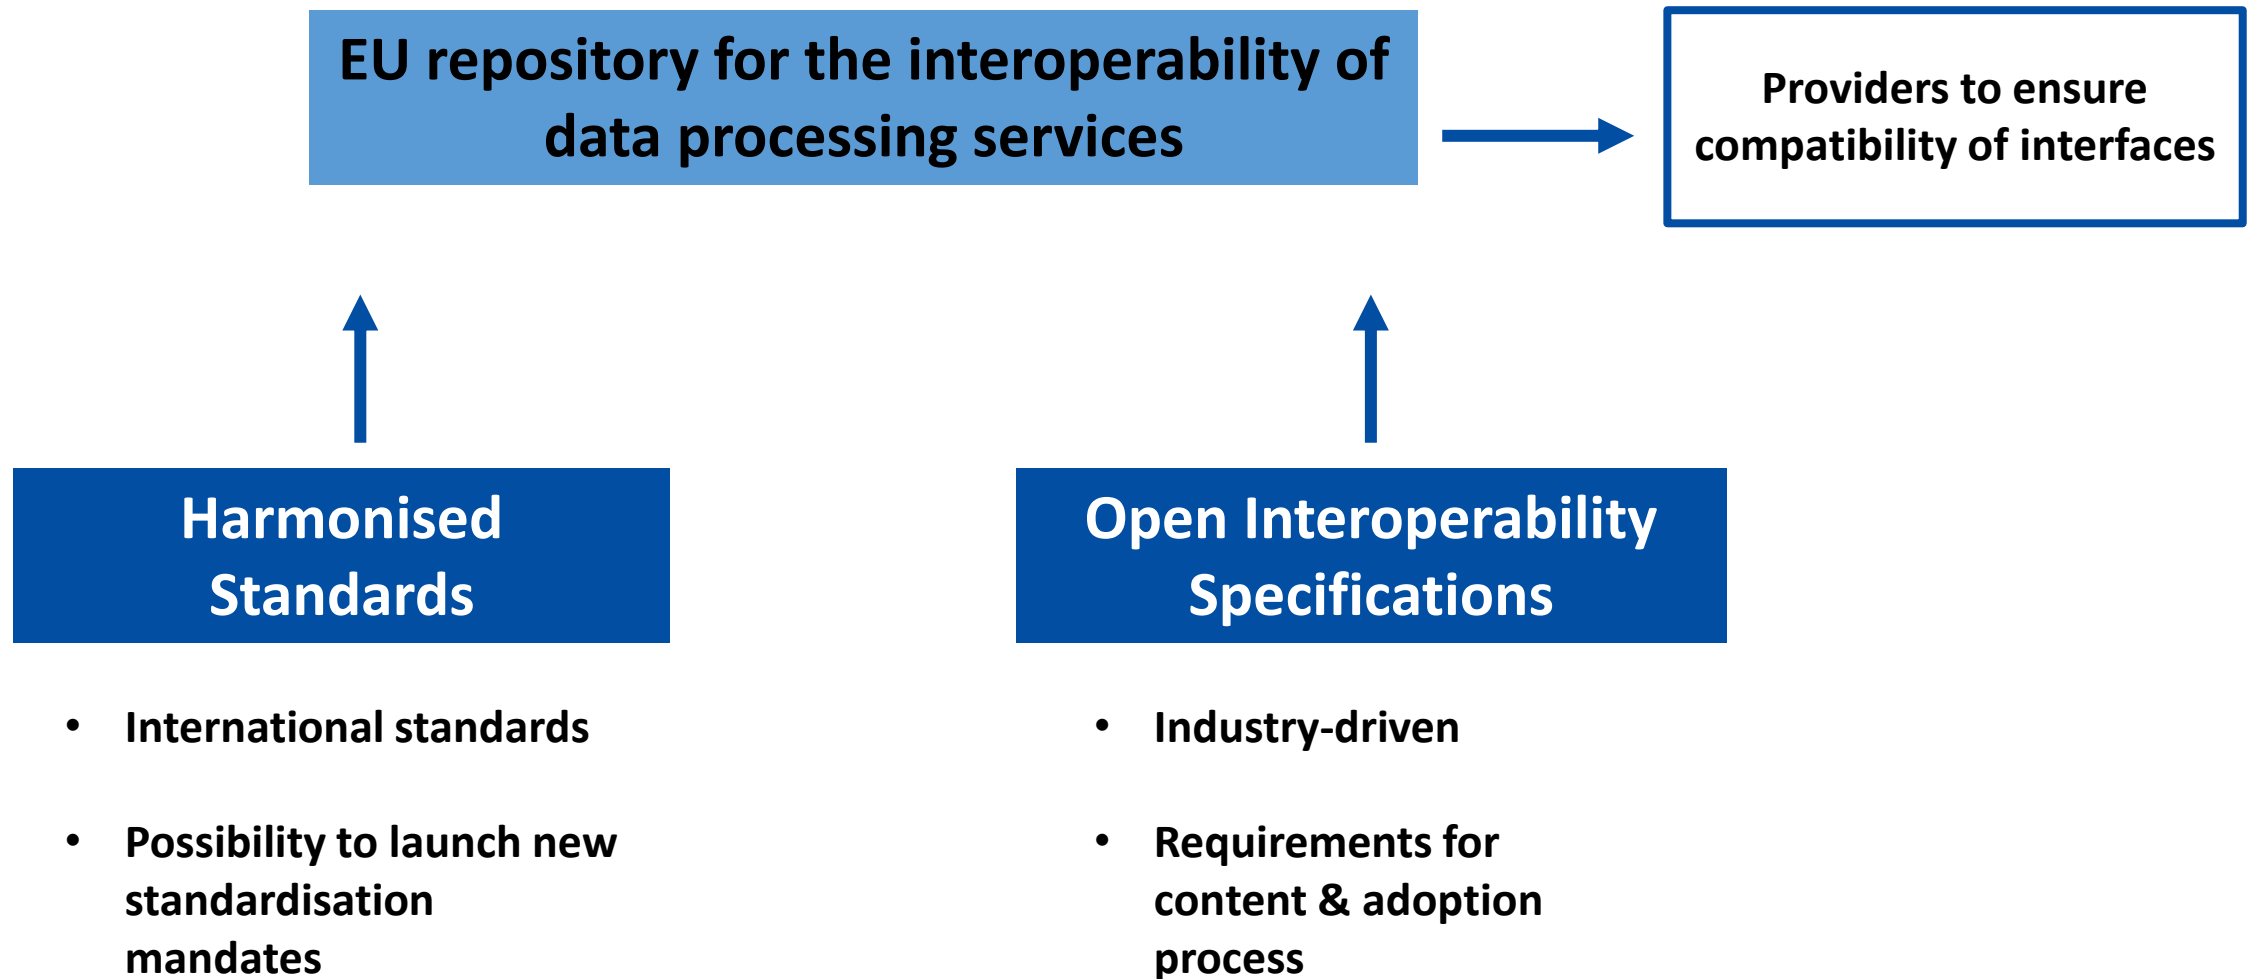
EU repository for the interoperability of data processing services

Providers to ensure compatibility of interfaces

Harmonised Standards

- International standards
- Possibility to launch new standardisation mandates

Open Interoperability Specifications

- Industry-driven
- Requirements for content & adoption process